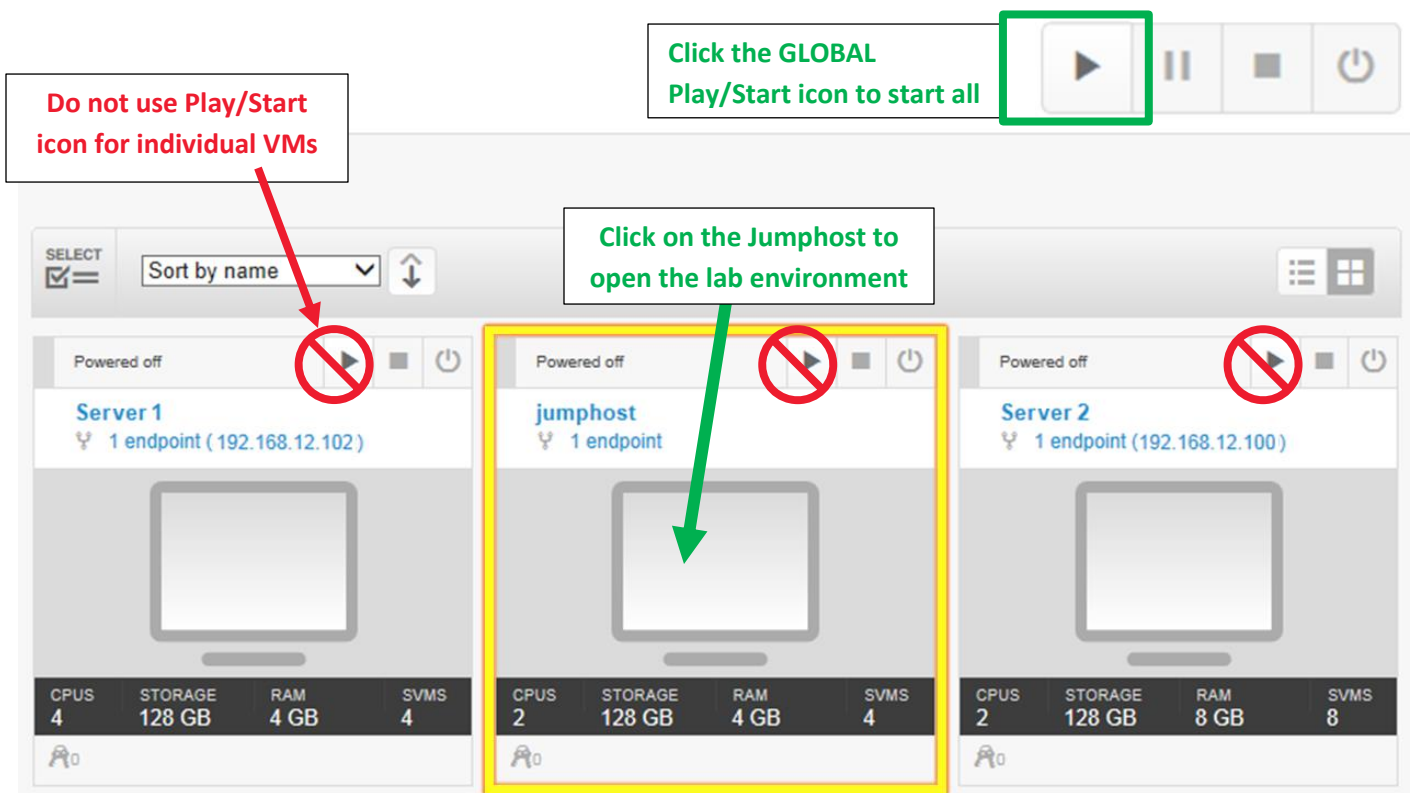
Click the GLOBAL Play/Start icon to start all

Do not use Play/Start icon for individual VMs

SELECT

Sort by name

Click on the Jumphost to open the lab environment

Powered off

Server 1

1 endpoint ( 192.168.12.102 )

| CPUS | STORAGE | RAM | SVMS |
|---|---|---|---|
| 4 | 128 GB | 4 GB | 4 |

0

Powered off

jumphost

1 endpoint

| CPUS | STORAGE | RAM | SVMS |
|---|---|---|---|
| 2 | 128 GB | 4 GB | 4 |

0

Powered off

Server 2

1 endpoint (192.168.12.100)

| CPUS | STORAGE | RAM | SVMS |
|---|---|---|---|
| 2 | 128 GB | 8 GB | 8 |

0